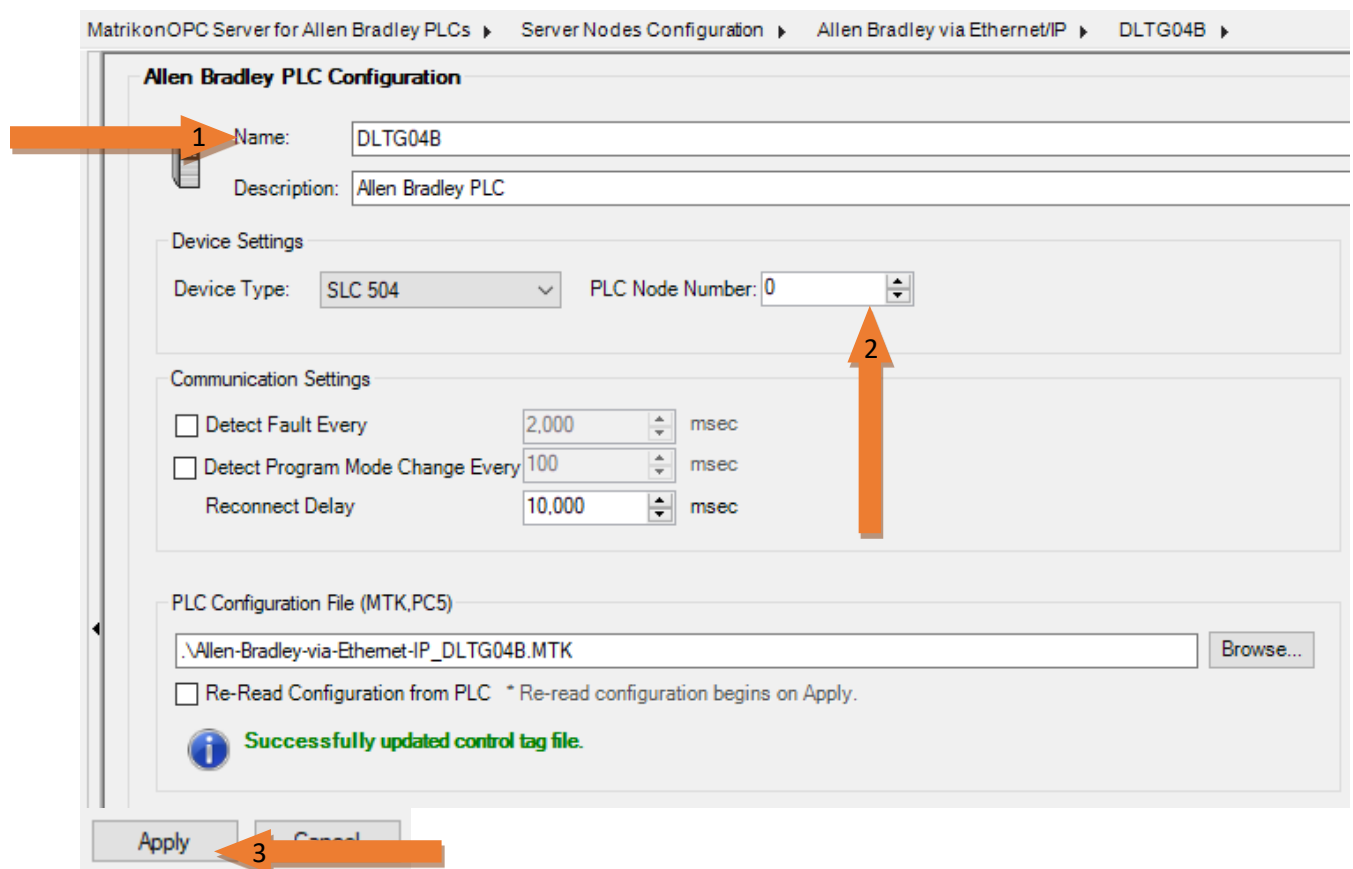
MatrikonOPC Server for Allen Bradley PLCs ▸ Server Nodes Configuration ▸ Allen Bradley via Ethernet/IP ▸ DLTG04B ▸

Allen Bradley PLC Configuration

1

Name: DLTG04B

Description: Allen Bradley PLC

Device Settings

Device Type: SLC 504

PLC Node Number: 0

2

Communication Settings

Detect Fault Every 2,000 msec

Detect Program Mode Change Every 100 msec

Reconnect Delay 10,000 msec

PLC Configuration File (MTK,PC5)

.\Allen-Bradley-via-Ethernet-IP_DLTG04B.MTK

Browse...

Re-Read Configuration from PLC * Re-read configuration begins on Apply.

Successfully updated control tag file.

Apply

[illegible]

3